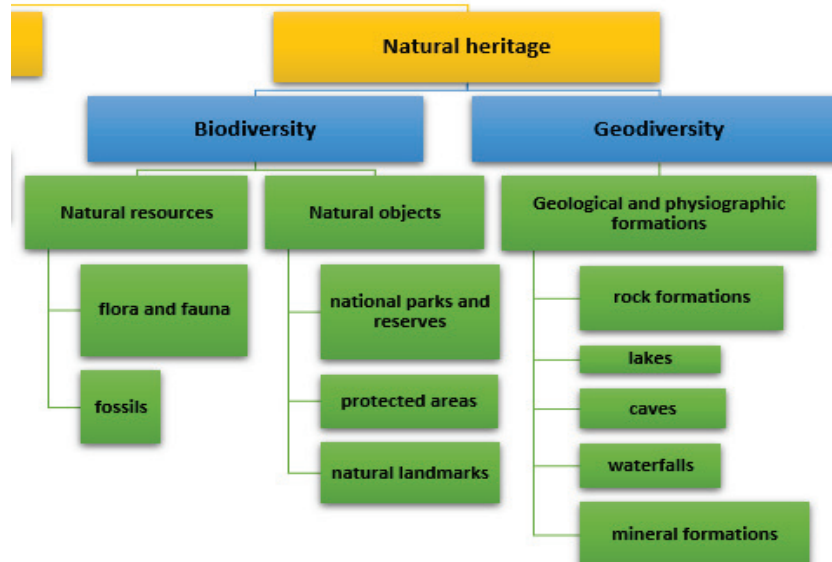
Natural heritage

Biodiversity

Geodiversity

Natural resources

Natural objects

Geological and physiographic formations

flora and fauna

fossils

national parks and reserves

protected areas

natural landmarks

rock formations

lakes

caves

waterfalls

mineral formations